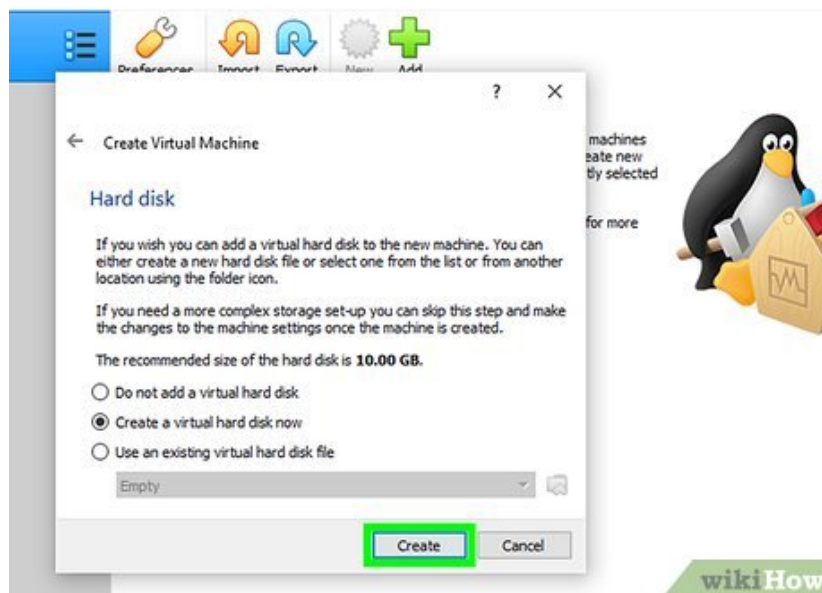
Preferences Import Export New Add

? ×

← Create Virtual Machine

machines
eate new
tly selected

for more

Hard disk

If you wish you can add a virtual hard disk to the new machine. You can either create a new hard disk file or select one from the list or from another location using the folder icon.

If you need a more complex storage set-up you can skip this step and make the changes to the machine settings once the machine is created.

The recommended size of the hard disk is **10.00 GB**.

Do not add a virtual hard disk

Create a virtual hard disk now

Use an existing virtual hard disk file

Empty

Create Cancel

wikiHow